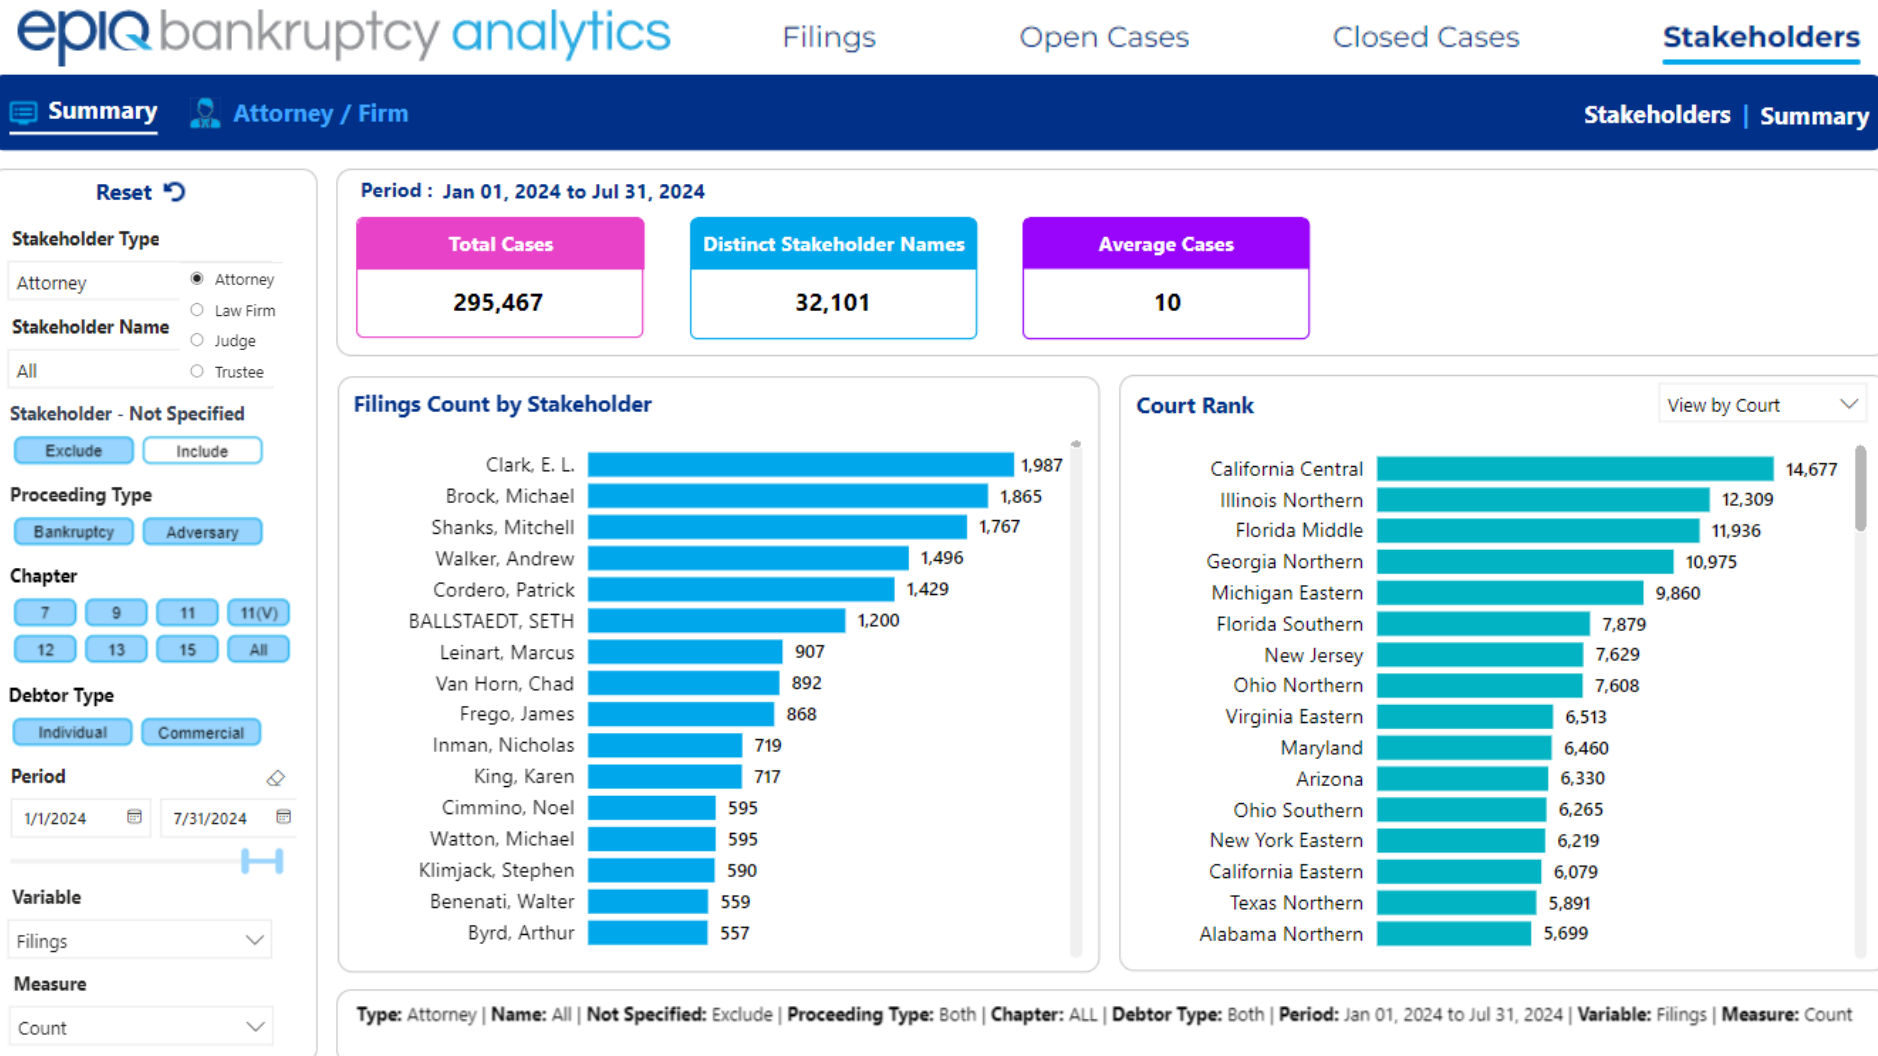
epiq bankruptcy analytics

Filings Open Cases Closed Cases Stakeholders

Summary Attorney / Firm Stakeholders | Summary

Reset

Stakeholder Type

Attorney

Attorney
Law Firm
Judge
Trustee

Stakeholder Name

All

Stakeholder - Not Specified

Exclude Include

Proceeding Type

Bankruptcy Adversary

Chapter

7 9 11 11(V)
12 13 15 All

Debtor Type

Individual Commercial

Period

1/1/2024 7/31/2024

Variable

Filings

Measure

Count

Period : Jan 01, 2024 to Jul 31, 2024

| Total Cases | Distinct Stakeholder Names | Average Cases |
|---|---|---|
| 295,467 | 32,101 | 10 |

Filings Count by Stakeholder

| Stakeholder | Count |
|---|---|
| Clark, E. L. | 1,987 |
| Brock, Michael | 1,865 |
| Shanks, Mitchell | 1,767 |
| Walker, Andrew | 1,496 |
| Cordero, Patrick | 1,429 |
| BALLSTAEDT, SETH | 1,200 |
| Leinart, Marcus | 907 |
| Van Horn, Chad | 892 |
| Frego, James | 868 |
| Inman, Nicholas | 719 |
| King, Karen | 717 |
| Cimmino, Noel | 595 |
| Watton, Michael | 595 |
| Klimjack, Stephen | 590 |
| Benenati, Walter | 559 |
| Byrd, Arthur | 557 |

Court Rank

View by Court

| Court | Count |
|---|---|
| California Central | 14,677 |
| Illinois Northern | 12,309 |
| Florida Middle | 11,936 |
| Georgia Northern | 10,975 |
| Michigan Eastern | 9,860 |
| Florida Southern | 7,879 |
| New Jersey | 7,629 |
| Ohio Northern | 7,608 |
| Virginia Eastern | 6,513 |
| Maryland | 6,460 |
| Arizona | 6,330 |
| Ohio Southern | 6,265 |
| New York Eastern | 6,219 |
| California Eastern | 6,079 |
| Texas Northern | 5,891 |
| Alabama Northern | 5,699 |

Type: Attorney | Name: All | Not Specified: Exclude | Proceeding Type: Both | Chapter: ALL | Debtor Type: Both | Period: Jan 01, 2024 to Jul 31, 2024 | Variable: Filings | Measure: Count